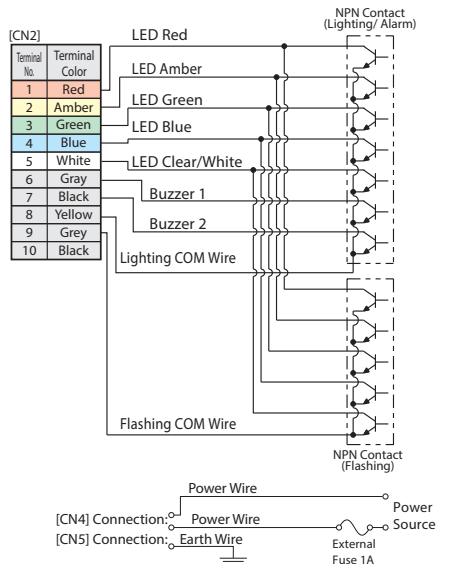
[CN2]

| Terminal No. | Terminal Color |
|---|---|
| 1 | Red |
| 2 | Amber |
| 3 | Green |
| 4 | Blue |
| 5 | White |
| 6 | Gray |
| 7 | Black |
| 8 | Yellow |
| 9 | Grey |
| 10 | Black |

NPN Contact (Lighting/ Alarm)

LED Red

LED Amber

LED Green

LED Blue

LED Clear/White

Buzzer 1

Buzzer 2

Lighting COM Wire

Flashing COM Wire

NPN Contact (Flashing)

Power Wire

[CN4] Connection:

Power Wire

[CN5] Connection:

Earth Wire

Power Source

External Fuse 1A